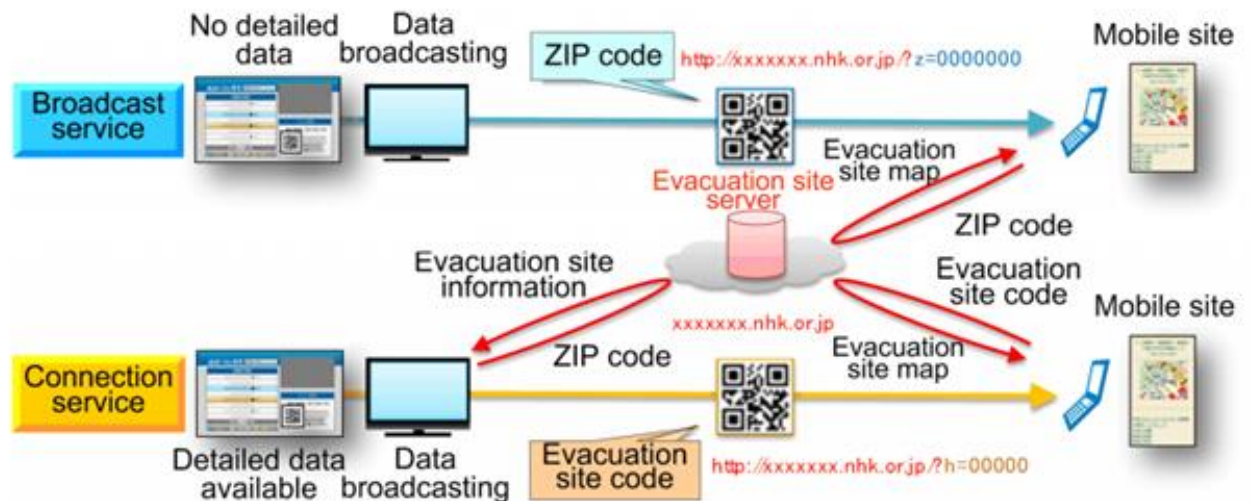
No detailed data

Data broadcasting

ZIP code

http://xxxxxxx.nhk.or.jp/?z=0000000

Mobile site

Broadcast service

Evacuation site map

Evacuation site server

ZIP code

Evacuation site information

Evacuation site code

Mobile site

xxxxxxx.nhk.or.jp

ZIP code

Evacuation site map

Connection service

Detailed data available

Data broadcasting

Evacuation site code

http://xxxxxxx.nhk.or.jp/?h=00000